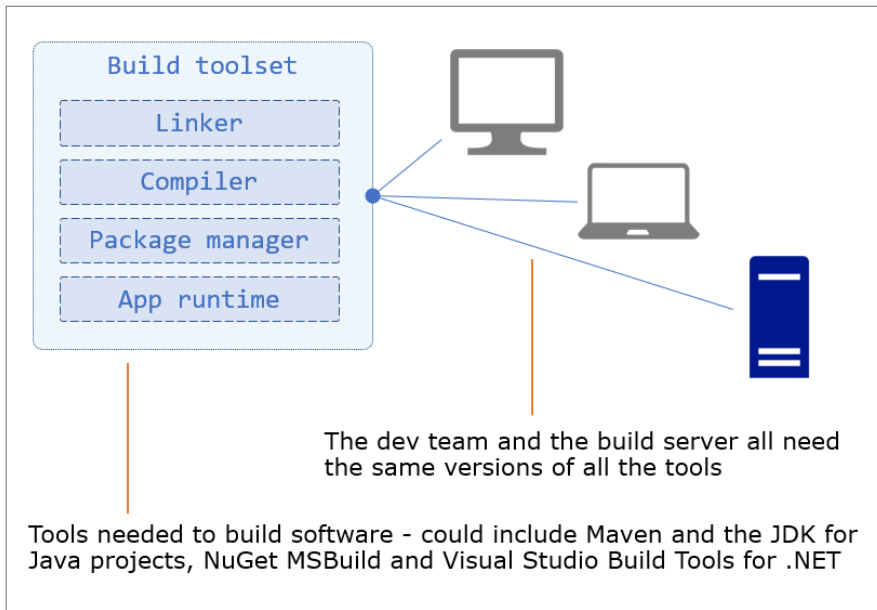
Build toolset

Linker

Compiler

Package manager

App runtime

The dev team and the build server all need the same versions of all the tools

Tools needed to build software - could include Maven and the JDK for Java projects, NuGet MSBuild and Visual Studio Build Tools for .NET